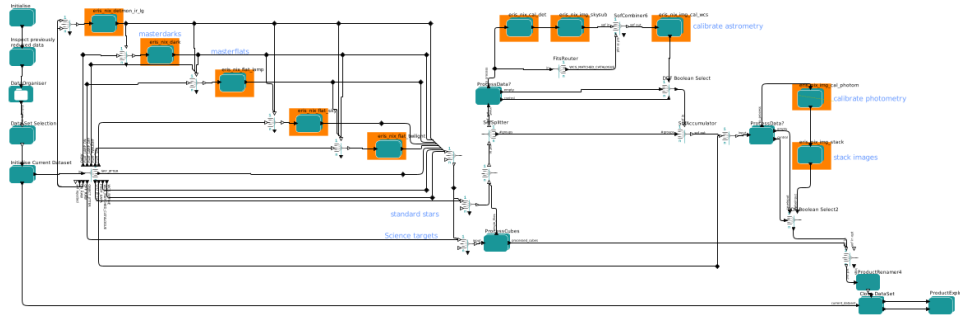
Initialise

Inspect previously reduced data

Data Organiser

DataSet Selection

Initialise Current Dataset

eris_nix_dark

masterdarks

masterflats

eris_nix_flat_lamp

eris_nix_flat

standard stars

Science targets

ProcessCubes

ProcessData7

FitsRouter

SetCombiner6

eris_nix_cal_det

eris_nix_img_skytub

eris_nix_img_cal_wcs

calibrate astrometry

DBF Boolean Select

SetAccumulator

SetSplitter

ProcessData7

calibrate photometry

stack images

Boolean Select2

ProductRenamer4

Close DataSet

ProductExport